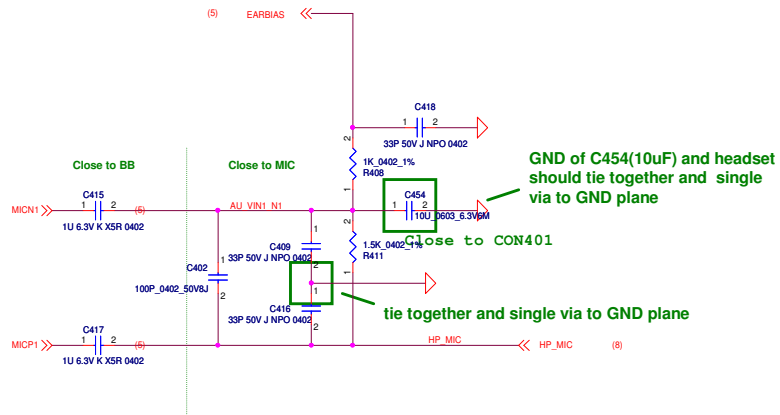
(5) EARBIAS

C418
1 2
33P 50V J NPO 0402

Close to BB

Close to MIC

GND of C454(10uF) and headset should tie together and single via to GND plane

2
1K_0402_1%
R408
1

C454
1 2
10U_0603_6.3V6M

MICN1
C415
1 2
1U 6.3V K X5R 0402
(5)
AU_VIN1_N1

2
1.5K_0402_1%
R411
1

Close to CON401

C409
33P 50V J NPO 0402
1
2

C402
1
100P_0402_50V8J
2

C416
33P 50V J NPO 0402
1
2

tie together and single via to GND plane

MICP1
C417
1 2
1U 6.3V K X5R 0402
(5)

HP_MIC
HP_MIC (8)